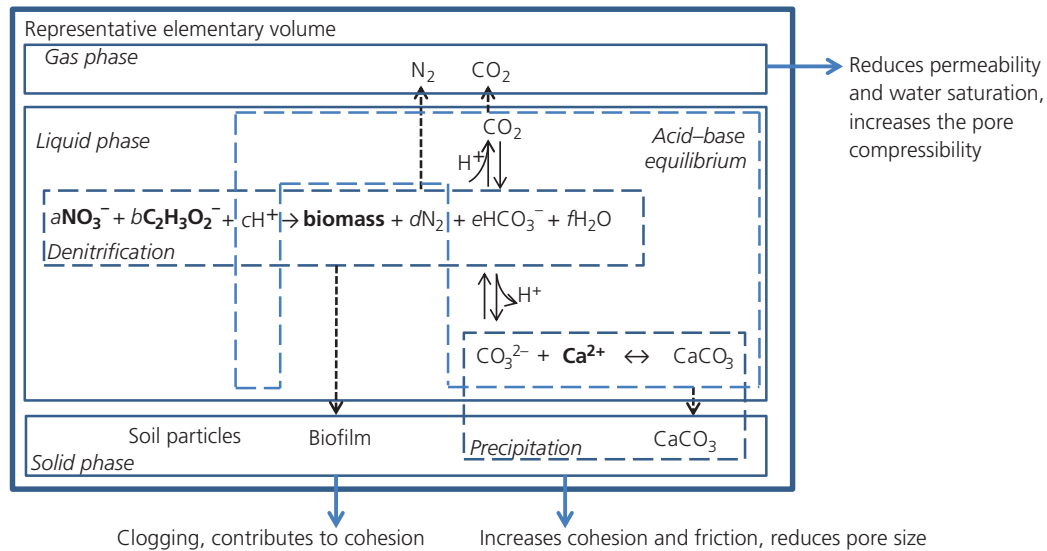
Representative elementary volume

Gas phase

$N_2$ $CO_2$

Reduces permeability and water saturation, increases the pore compressibility

Liquid phase

$CO_2$

$H^+$

Acid–base equilibrium

$a\mathbf{NO_3^-} + b\mathbf{C_2H_3O_2^-} + cH^+ \rightarrow \mathbf{biomass} + dN_2 + eHCO_3^- + fH_2O$

Denitrification

$H^+$

$CO_3^{2-} + \mathbf{Ca^{2+}} \leftrightarrow CaCO_3$

Soil particles Biofilm $CaCO_3$

Precipitation

Solid phase

Clogging, contributes to cohesion

Increases cohesion and friction, reduces pore size